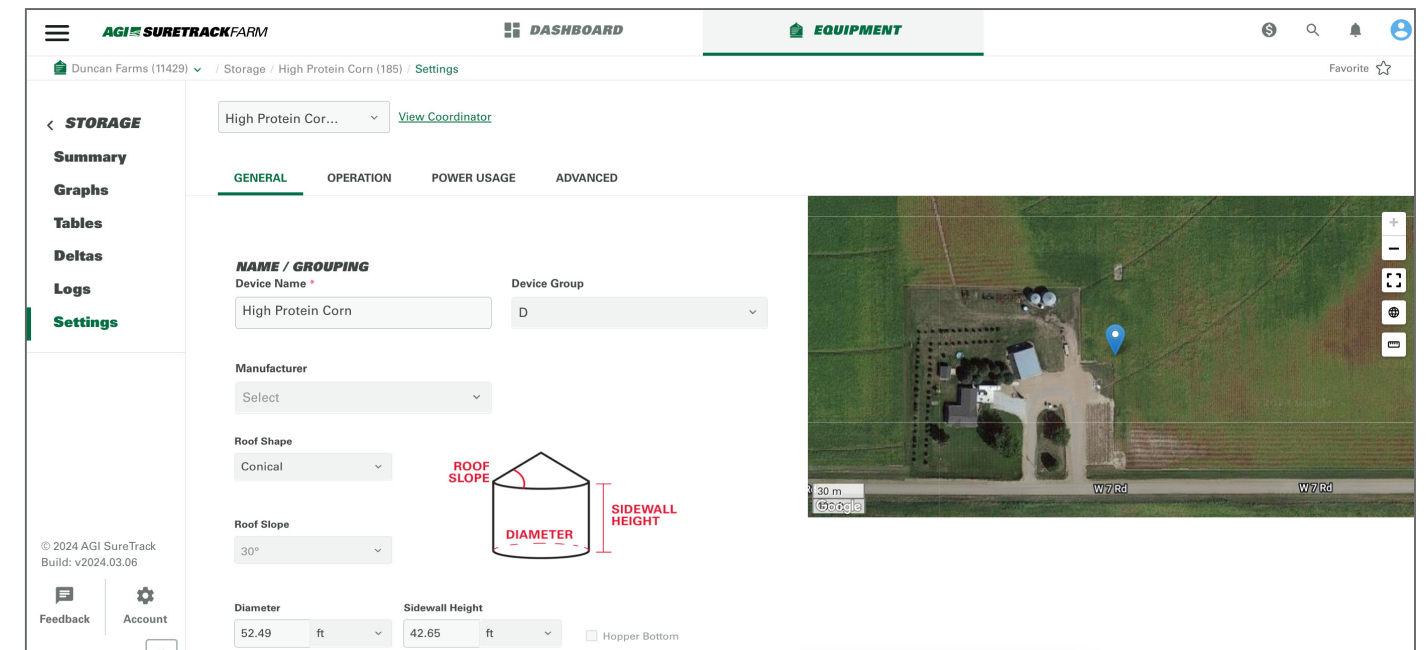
AGI SURETRACKFARM

DASHBOARD

EQUIPMENT

Duncan Farms (11429) / Storage / High Protein Corn (185) / Settings

Favorite

STORAGE

Summary

Graphs

Tables

Deltas

Logs

Settings

© 2024 AGI SureTrack
Build: v2024.03.06

Feedback

Account

High Protein Cor...

View Coordinator

GENERAL

OPERATION

POWER USAGE

ADVANCED

NAME / GROUPING

Device Name *

High Protein Corn

Device Group

D

Manufacturer

Select

Roof Shape

Conical

ROOF SLOPE

SIDEWALL HEIGHT

DIAMETER

Roof Slope

30°

Diameter

52.49

ft

Sidewall Height

42.65

ft

Hopper Bottom

30 m

Google

W 7 Rd

W 7 Rd